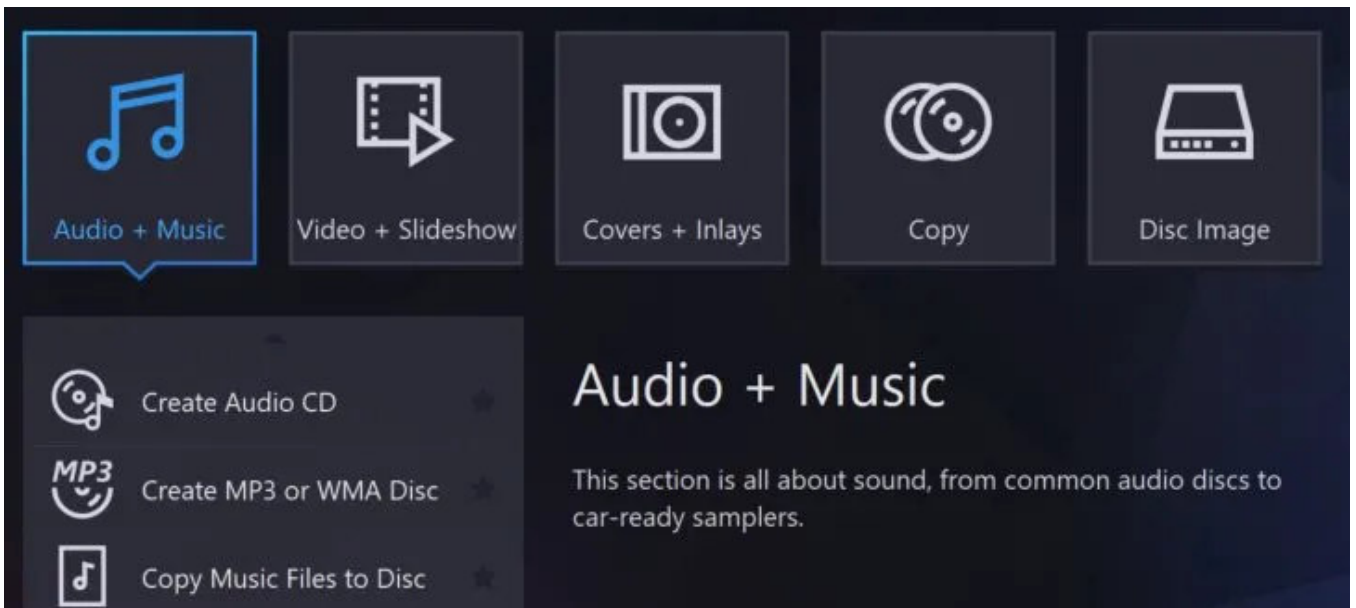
Audio + Music
Video + Slideshow
Covers + Inlays
Copy
Disc Image

Create Audio CD
MP3
Create MP3 or WMA Disc
Copy Music Files to Disc

Audio + Music

This section is all about sound, from common audio discs to car-ready samplers.